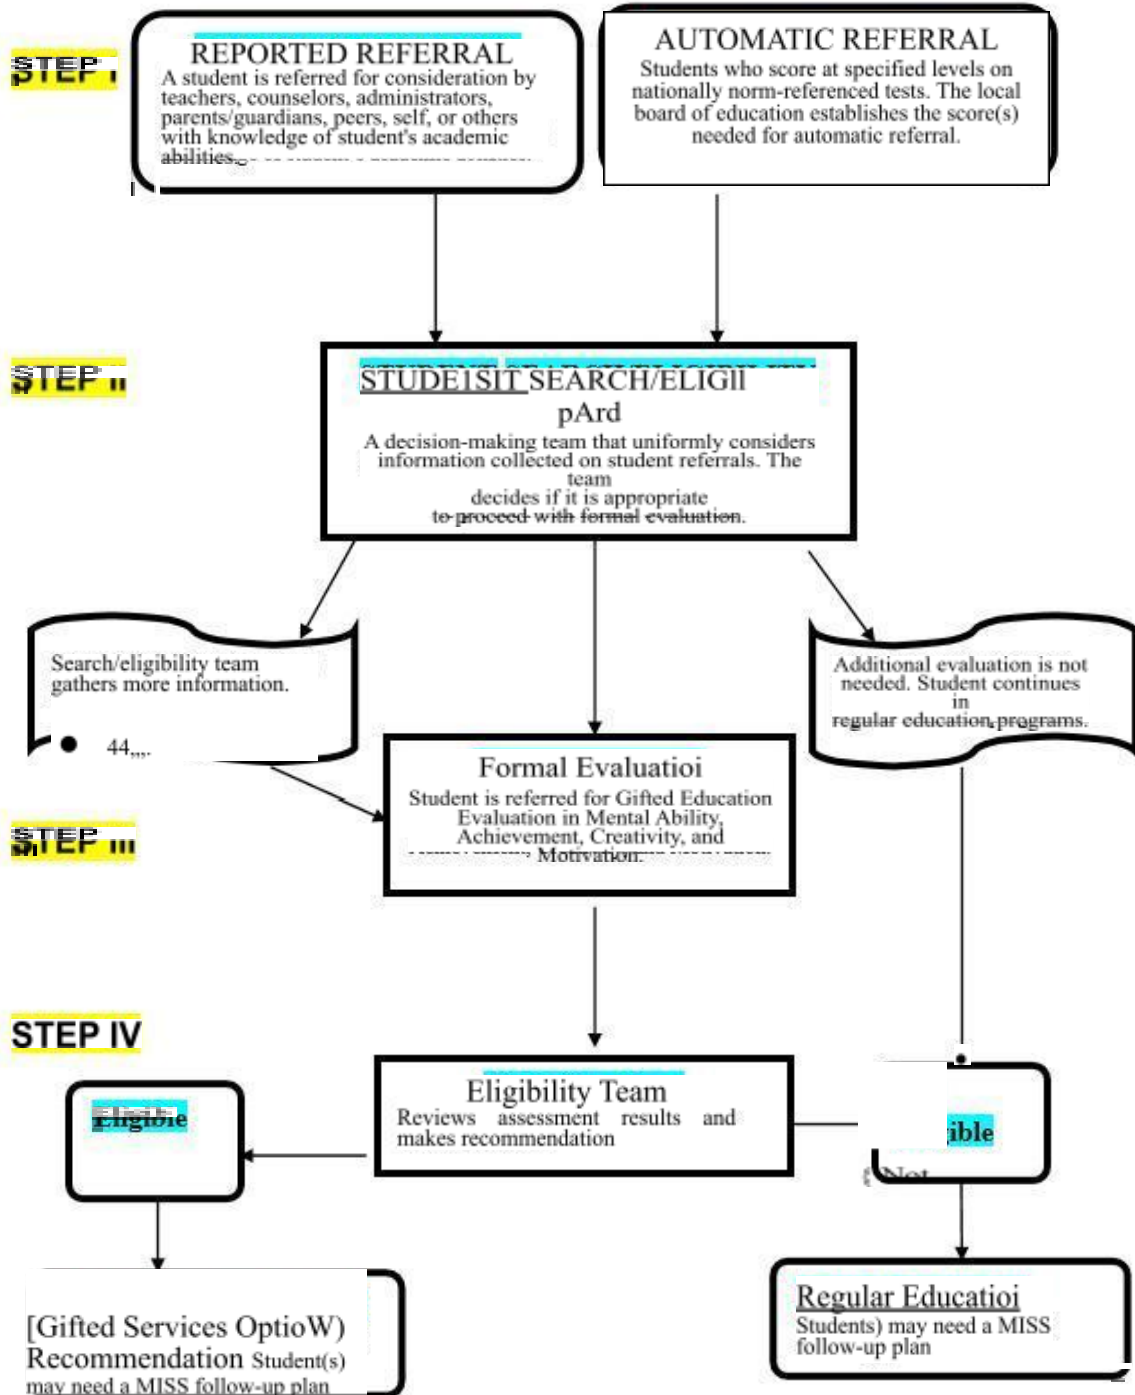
STEP I

REPORTED REFERRAL
A student is referred for consideration by teachers, counselors, administrators, parents/guardians, peers, self, or others with knowledge of student's academic abilities.

AUTOMATIC REFERRAL
Students who score at specified levels on nationally norm-referenced tests. The local board of education establishes the score(s) needed for automatic referral.

STEP II

STUDE1SIT SEARCH/ELIGII pArd
A decision-making team that uniformly considers information collected on student referrals. The team decides if it is appropriate to proceed with formal evaluation.

Search/eligibility team gathers more information.

44,,,.

Additional evaluation is not needed. Student continues in regular education programs.

STEP III

Formal Evaluatioi
Student is referred for Gifted Education Evaluation in Mental Ability, Achievement, Creativity, and Motivation.

STEP IV

Eligible

Eligibility Team
Reviews assessment results and makes recommendation

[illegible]ible
Not

[Gifted Services OptioW) Recommendation Student(s) may need a MISS follow-up plan

Regular Educatioi
Students) may need a MISS follow-up plan